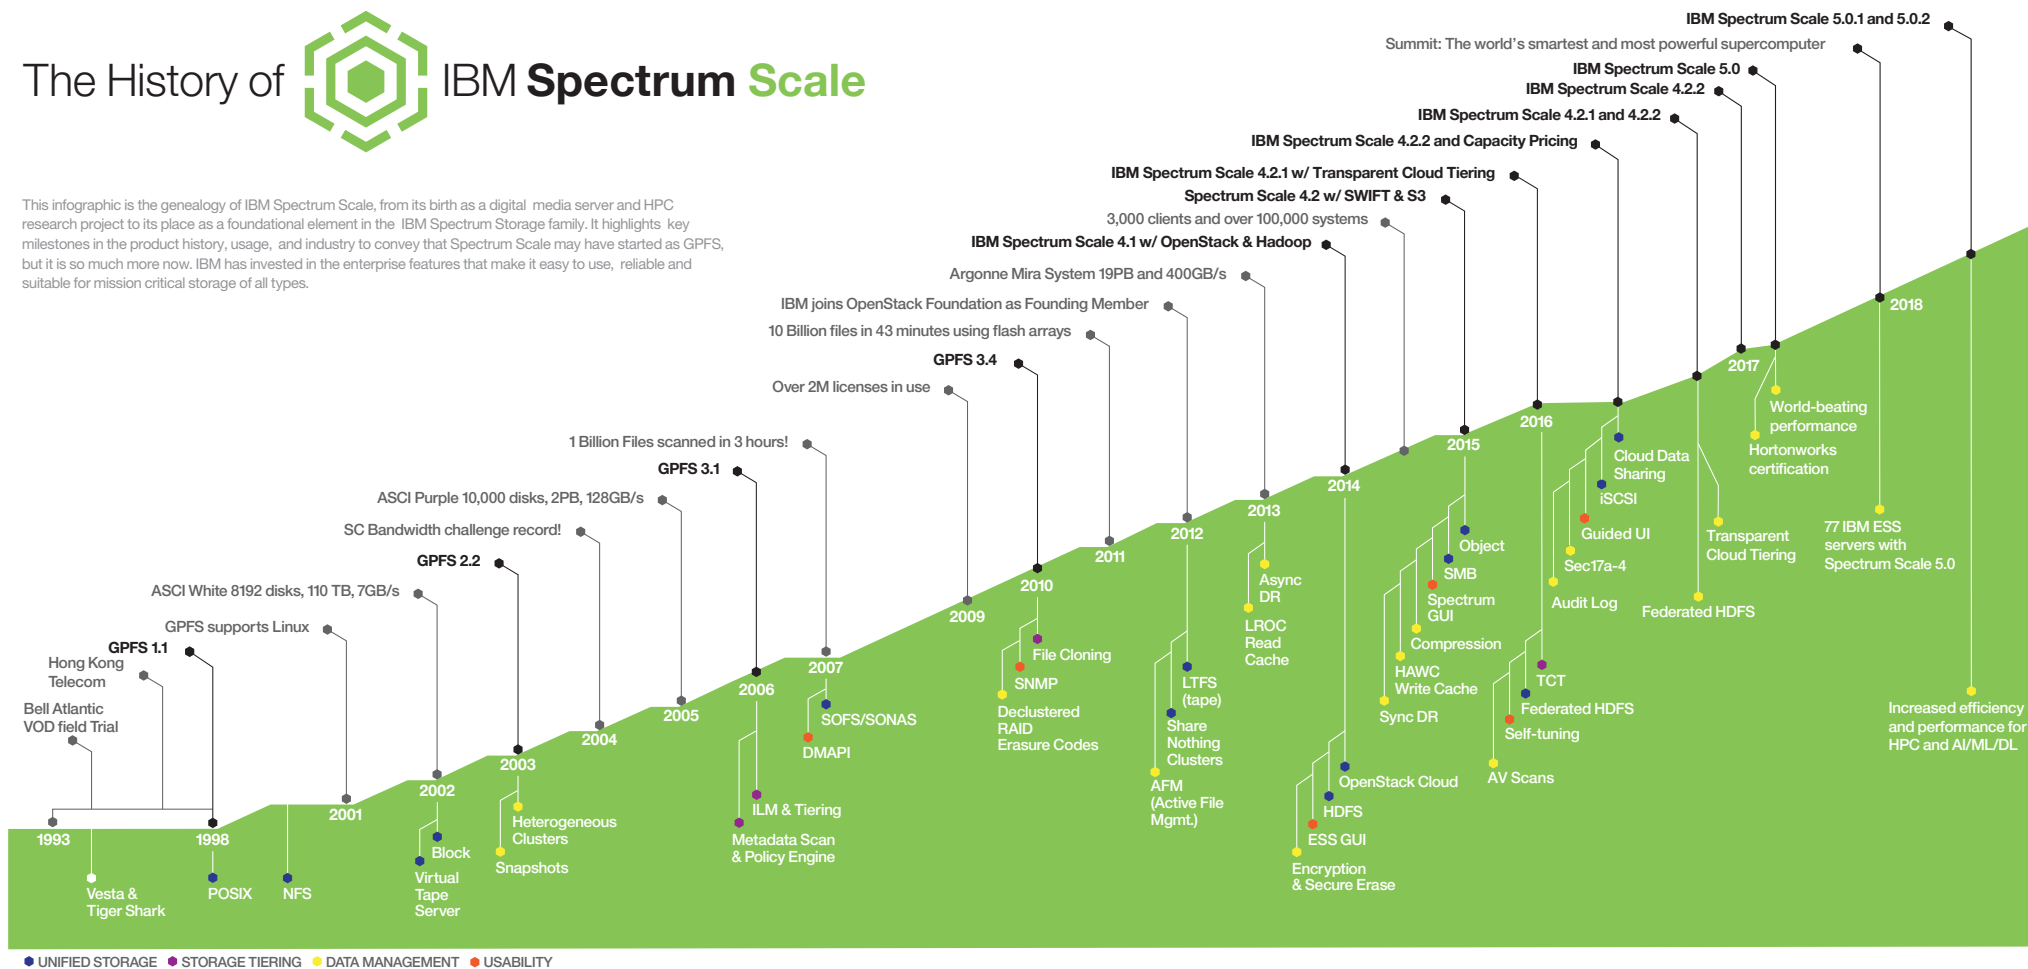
The History of IBM Spectrum Scale

This infographic is the genealogy of IBM Spectrum Scale, from its birth as a digital media server and HPC research project to its place as a foundational element in the IBM Spectrum Storage family. It highlights key milestones in the product history, usage, and industry to convey that Spectrum Scale may have started as GPFS, but it is so much more now. IBM has invested in the enterprise features that make it easy to use, reliable and suitable for mission critical storage of all types.

IBM Spectrum Scale 5.0.1 and 5.0.2
Summit: The world's smartest and most powerful supercomputer
IBM Spectrum Scale 5.0
IBM Spectrum Scale 4.2.2
IBM Spectrum Scale 4.2.1 and 4.2.2
IBM Spectrum Scale 4.2.2 and Capacity Pricing
IBM Spectrum Scale 4.2.1 w/ Transparent Cloud Tiering
Spectrum Scale 4.2 w/ SWIFT & S3
3,000 clients and over 100,000 systems
IBM Spectrum Scale 4.1 w/ OpenStack & Hadoop
Argonne Mira System 19PB and 400GB/s
IBM joins OpenStack Foundation as Founding Member
10 Billion files in 43 minutes using flash arrays
GPFS 3.4
Over 2M licenses in use
1 Billion Files scanned in 3 hours!
GPFS 3.1
ASCI Purple 10,000 disks, 2PB, 128GB/s
SC Bandwidth challenge record!
GPFS 2.2
ASCI White 8192 disks, 110 TB, 7GB/s
GPFS supports Linux
GPFS 1.1
Hong Kong Telecom
Bell Atlantic VOD field Trial

1993
Vesta & Tiger Shark
1998
POSIX
NFS
2001
2002
Block
Virtual Tape Server
2003
Heterogeneous Clusters
Snapshots
2004
2005
2006
ILM & Tiering
Metadata Scan & Policy Engine
2007
SOFS/SONAS
DMAPI
2009
2010
File Cloning
SNMP
Declustered RAID Erasure Codes
2011
2012
LTFS (tape)
Share Nothing Clusters
AFM (Active File Mgmt.)
2013
Async DR
LROC Read Cache
2014
OpenStack Cloud
HDFS
ESS GUI
Encryption & Secure Erase
2015
Object
SMB
Spectrum GUI
Compression
HAWC Write Cache
Sync DR
2016
Cloud Data Sharing
iSCSI
Guided UI
Sec17a-4
Audit Log
TCT
Federated HDFS
Self-tuning
AV Scans
Transparent Cloud Tiering
Federated HDFS
2017
World-beating performance
Hortonworks certification
2018
77 IBM ESS servers with Spectrum Scale 5.0
Increased efficiency and performance for HPC and AI/ML/DL

UNIFIED STORAGE STORAGE TIERING DATA MANAGEMENT USABILITY